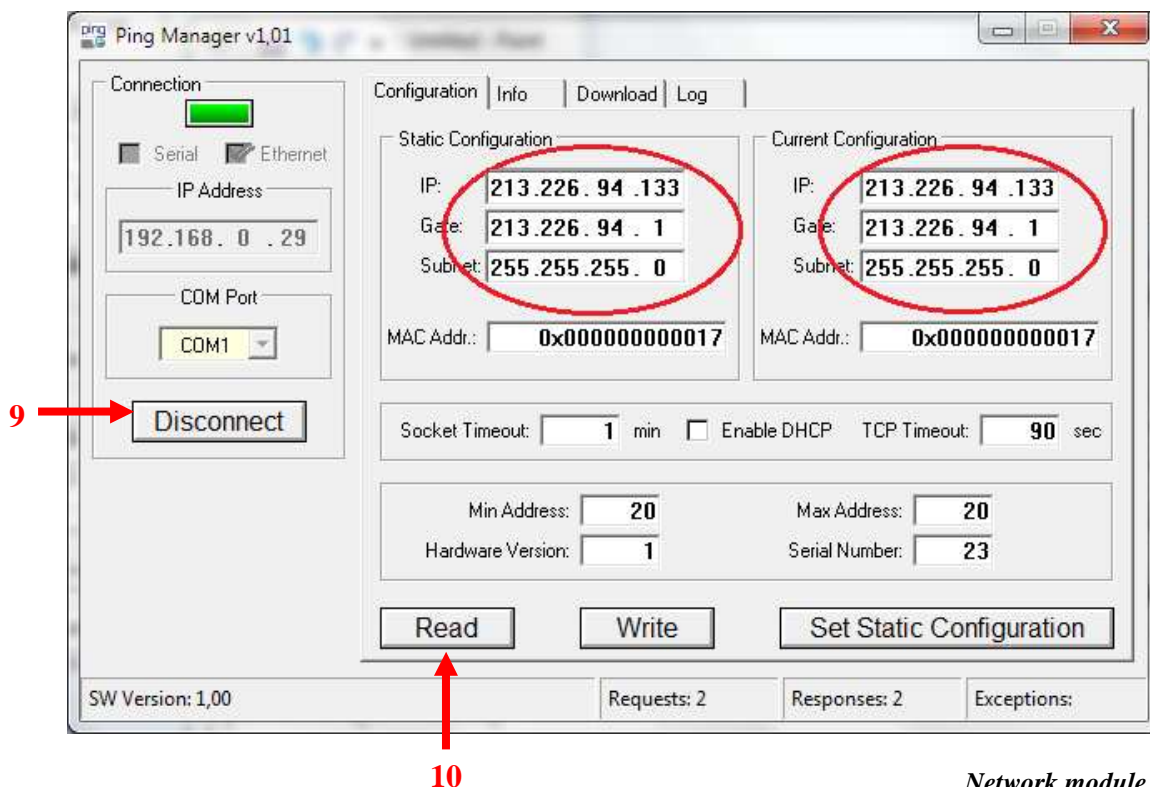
Ping Manager v1,01

Connection

Serial Ethernet

IP Address

192.168. 0 . 29

COM Port

COM1

9

Disconnect

Configuration | Info | Download | Log

Static Configuration

IP: 213.226. 94 .133

Gate: 213.226. 94 . 1

Subnet: 255.255.255. 0

MAC Addr.: 0x000000000017

Current Configuration

IP: 213.226. 94 .133

Gate: 213.226. 94 . 1

Subnet: 255.255.255. 0

MAC Addr.: 0x000000000017

Socket Timeout: 1 min Enable DHCP TCP Timeout: 90 sec

Min Address: 20 Max Address: 20

Hardware Version: 1 Serial Number: 23

Read Write Set Static Configuration

SW Version: 1,00 Requests: 2 Responses: 2 Exceptions:

10

Network module